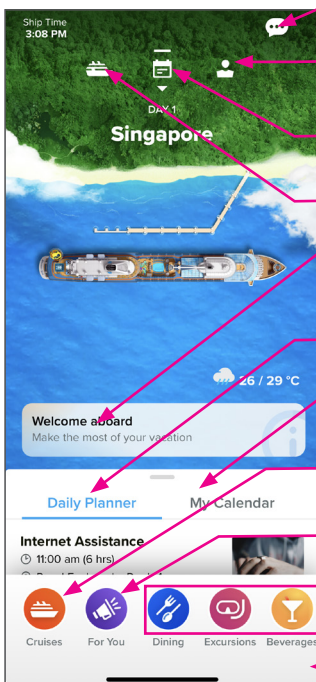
Ship Time
3:08 PM

DAY 1
Singapore

26 / 29 °C

Welcome aboard
Make the most of your vacation

Daily Planner
My Calendar

Internet Assistance
11:00 am (6 hrs)
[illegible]

Cruises
For You
Dining
Excursions
Beverages